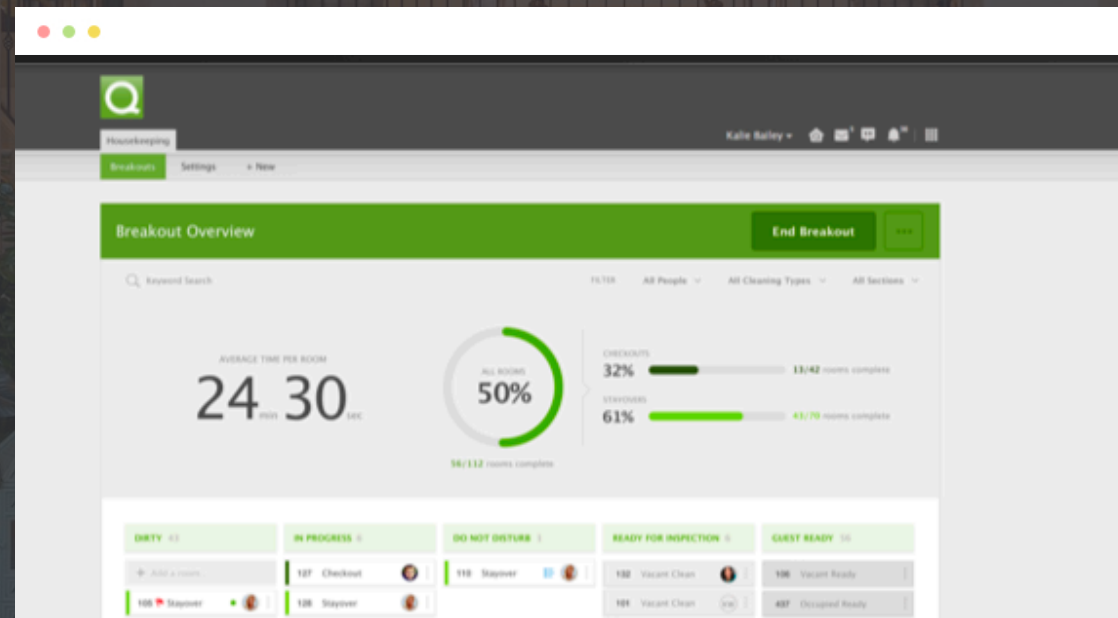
Q

Housekeeping

Kalie Bailey

Breakouts Settings + New

Breakout Overview

End Breakout

...

Keyword Search

FILTER All People All Cleaning Types All Sections

AVERAGE TIME PER ROOM

24 min 30 sec

ALL ROOMS
50%

56/112 rooms complete

CHECKOUTS
32% 13/42 rooms complete

STAYOVERS
61% 43/70 rooms complete

DIRTY 43

IN PROGRESS 8

DO NOT DISTURB 3

READY FOR INSPECTION 6

GUEST READY 56

+ Add a room...

108 Stayover

127 Checkout

128 Stayover

110 Stayover

132 Vacant Clean

101 Vacant Clean

106 Vacant Ready

437 Occupied Ready